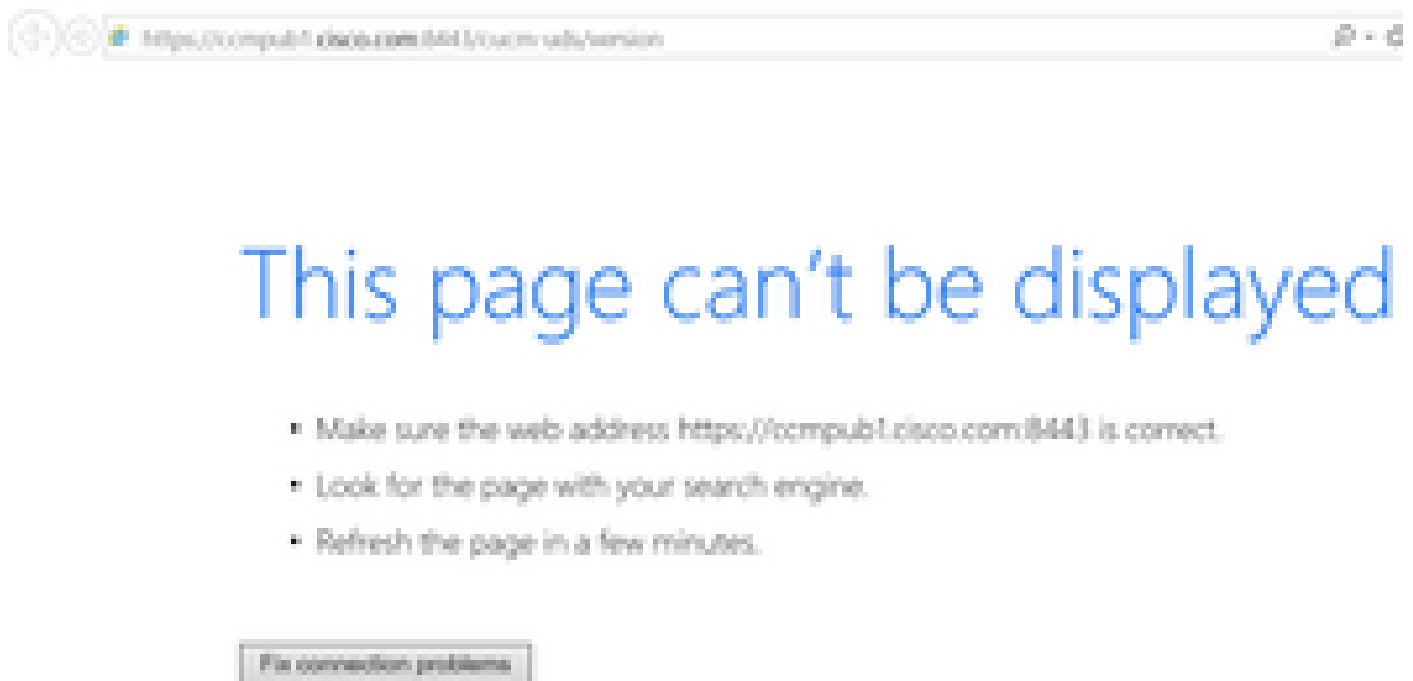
https://ccmpub1.cisco.com:8443/cucm-uds/version

This page can’t be displayed

• Make sure the web address https://ccmpub1.cisco.com:8443 is correct.
• Look for the page with your search engine.
• Refresh the page in a few minutes.

Fix connection problems